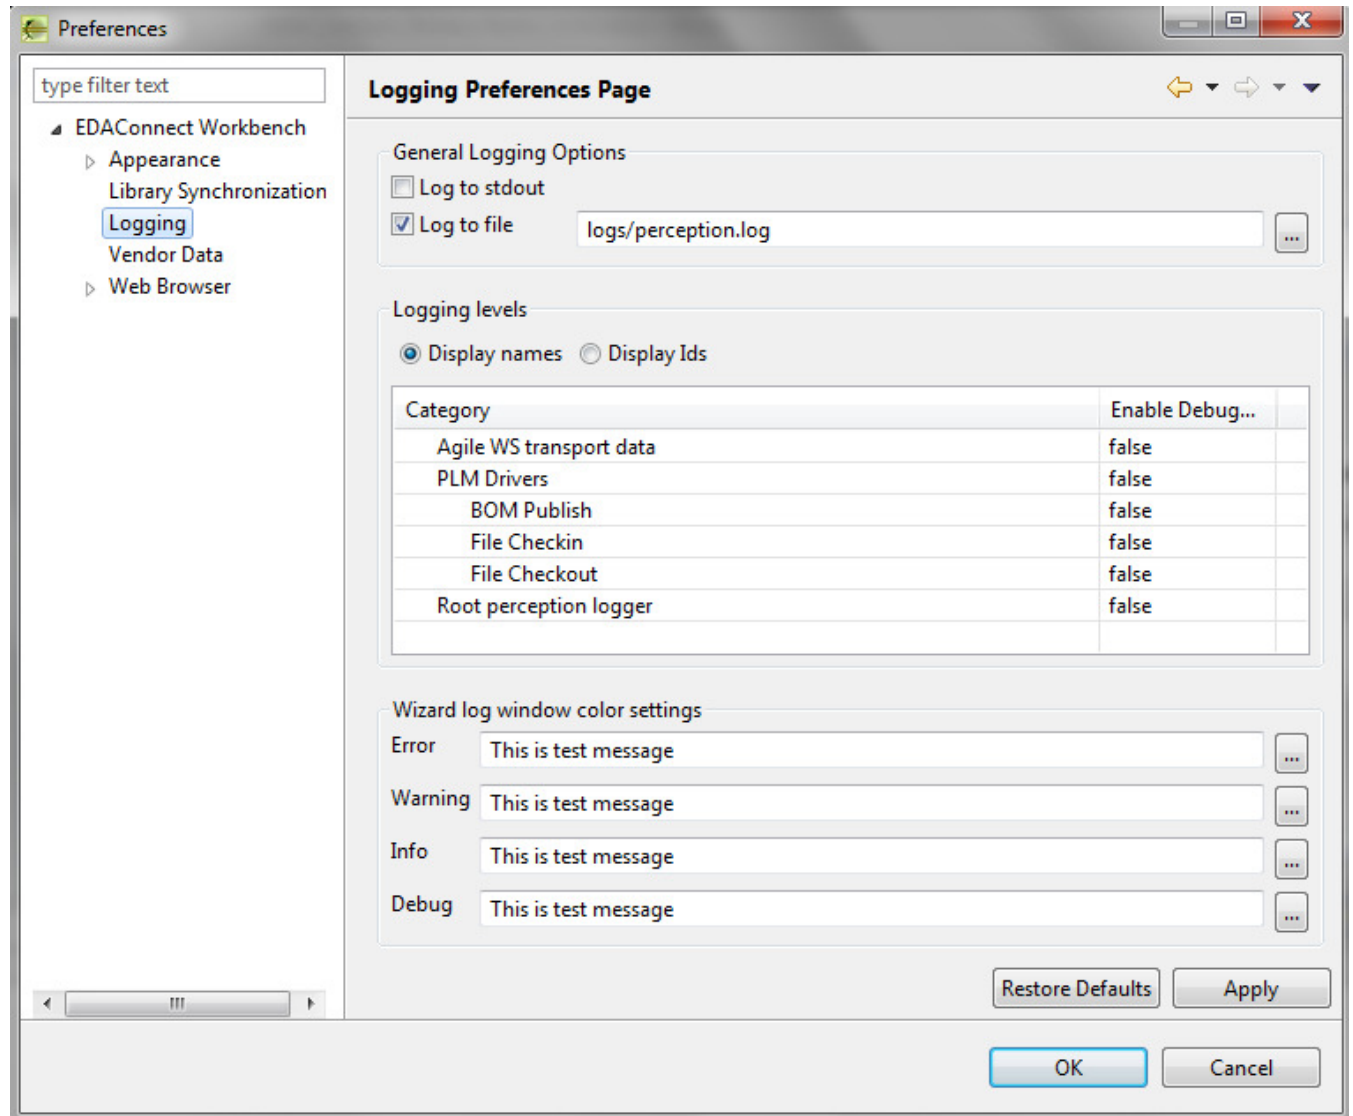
Preferences

type filter text

EDAConnect Workbench
Appearance
Library Synchronization
Logging
Vendor Data
Web Browser

Logging Preferences Page

General Logging Options
Log to stdout
Log to file
logs/perception.log
...

Logging levels
Display names
Display Ids

| Category | Enable Debug... |
|---|---|
| Agile WS transport data | false |
| PLM Drivers | false |
| BOM Publish | false |
| File Checkin | false |
| File Checkout | false |
| Root perception logger | false |

Wizard log window color settings
Error
This is test message
...
Warning
This is test message
...
Info
This is test message
...
Debug
This is test message
...

Restore Defaults
Apply

OK
Cancel